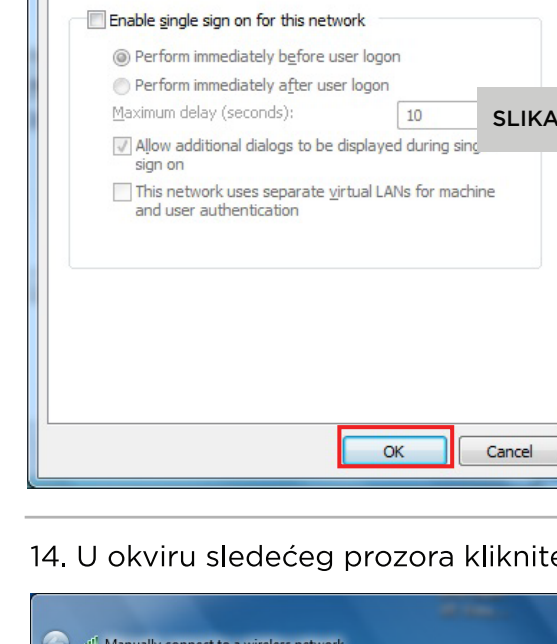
Enable single sign on for this network

Perform immediately before user logon

Perform immediately after user logon

Maximum delay (seconds): 10

SLIKA

Allow additional dialogs to be displayed during sing sign on

This network uses separate virtual LANs for machine and user authentication

OK

Cancel

14. U okviru sledećeg prozora kliknit

Manually connect to a wireless network